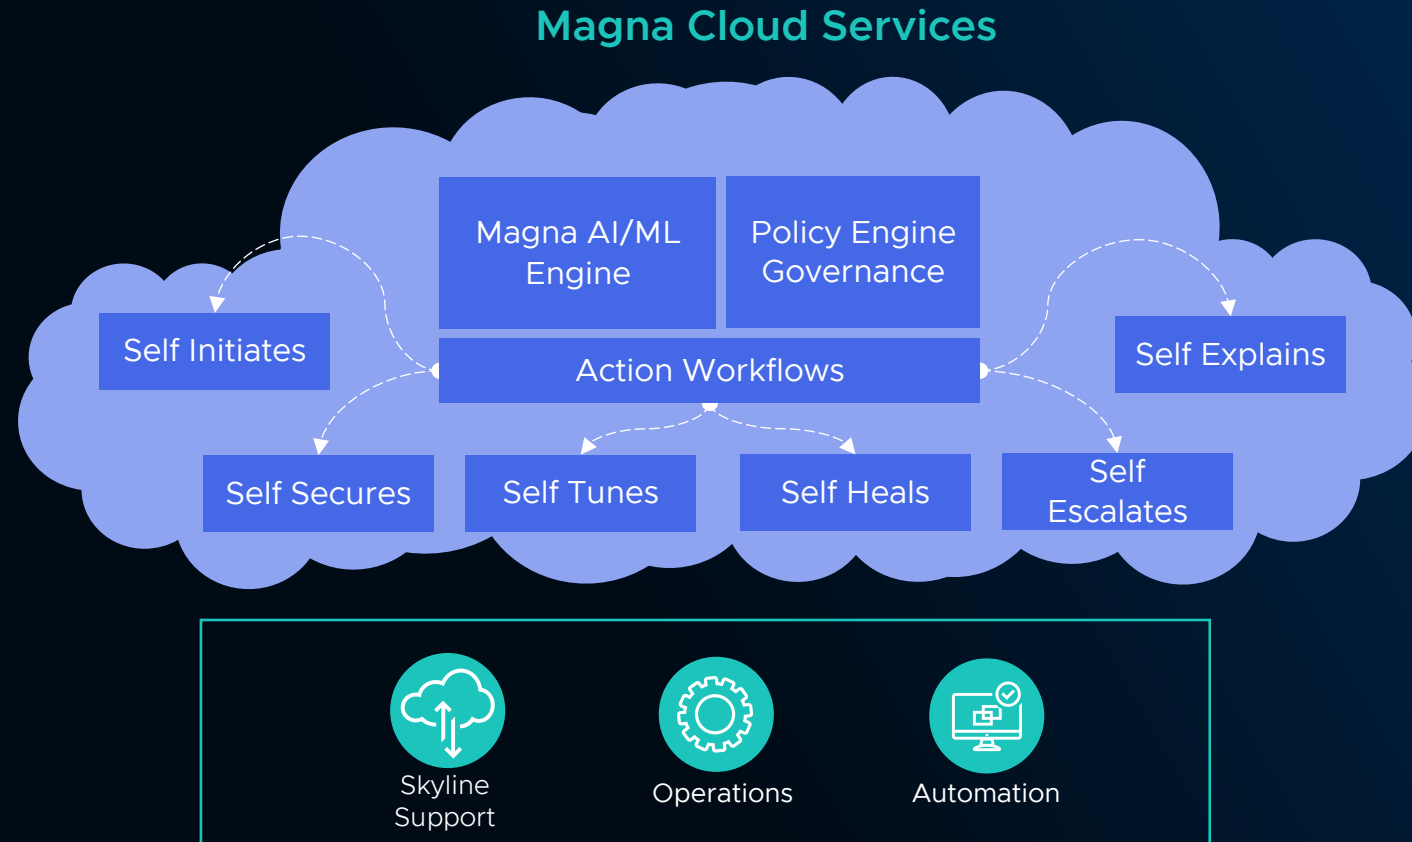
Magna Cloud Services

Magna AI/ML Engine

Policy Engine Governance

Self Initiates

Action Workflows

Self Explains

Self Secures

Self Tunes

Self Heals

Self Escalates

Skyline Support

Operations

Automation